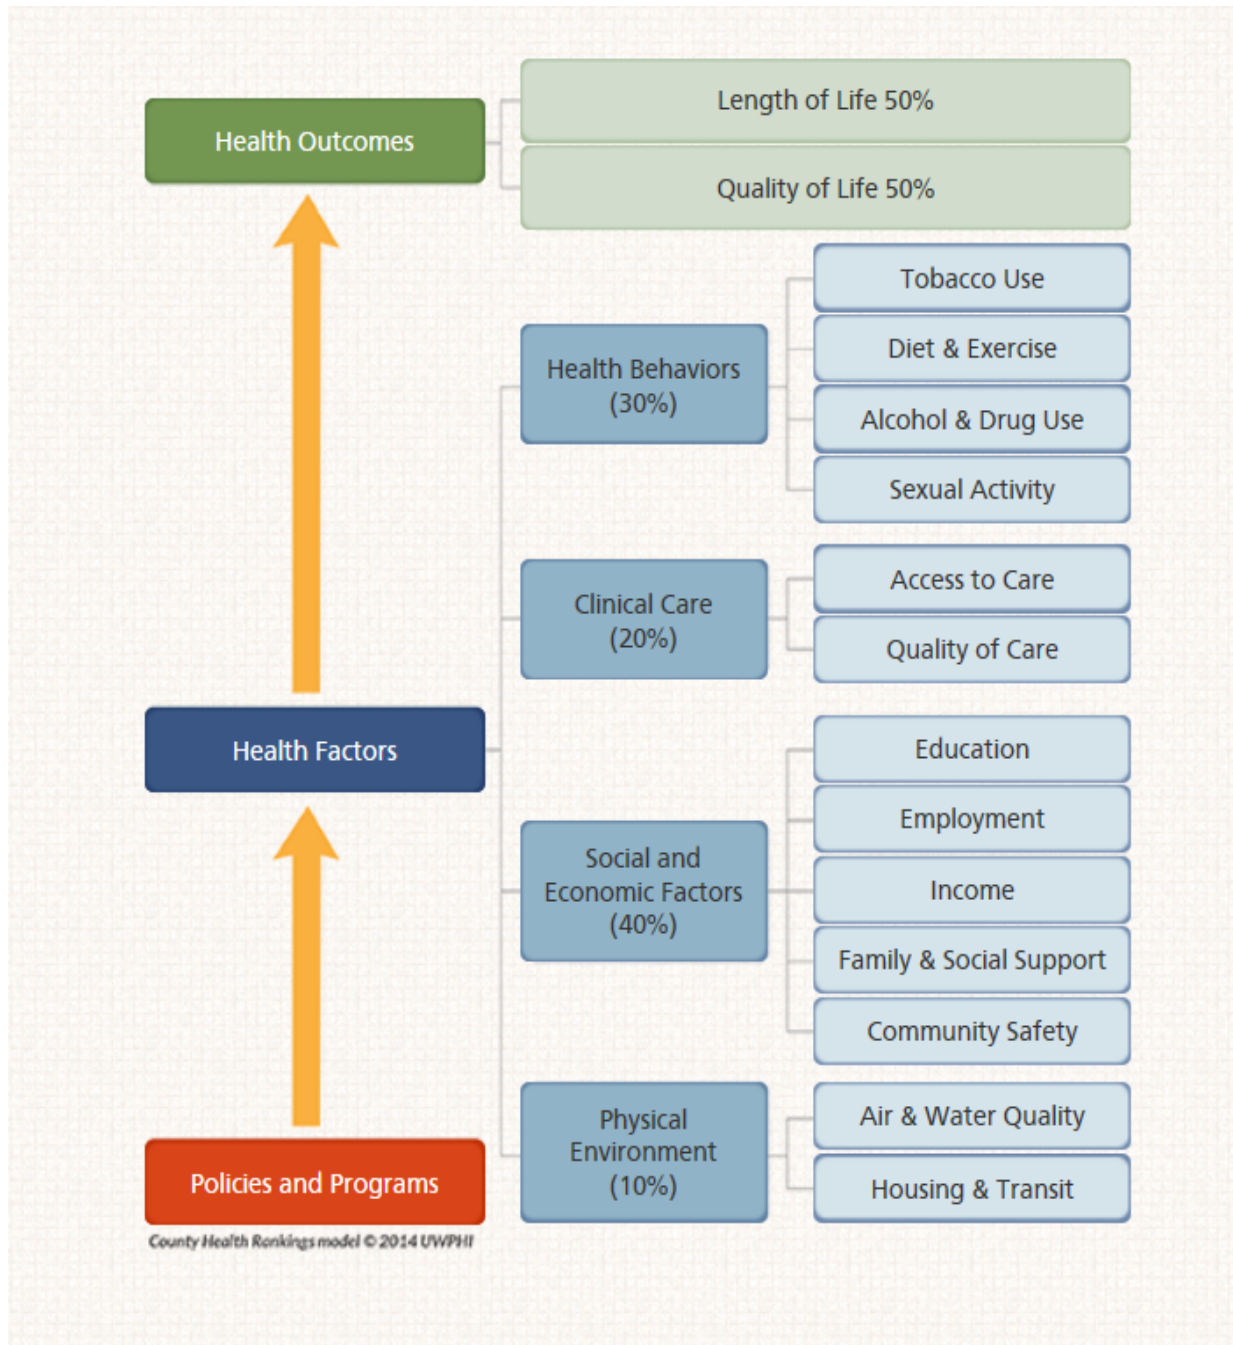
Health Outcomes

Length of Life 50%

Quality of Life 50%

Health Behaviors (30%)

Tobacco Use

Diet & Exercise

Alcohol & Drug Use

Sexual Activity

Clinical Care (20%)

Access to Care

Quality of Care

Health Factors

Social and Economic Factors (40%)

Education

Employment

Income

Family & Social Support

Community Safety

Physical Environment (10%)

Air & Water Quality

Housing & Transit

Policies and Programs

County Health Rankings model © 2014 UWPHI